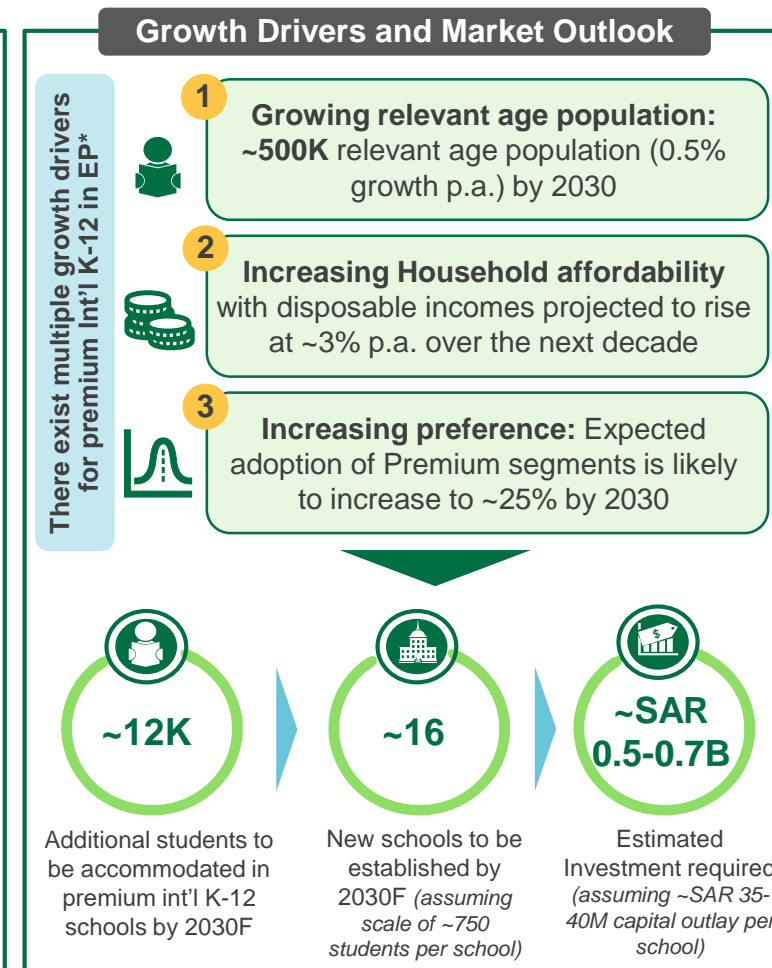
Growth Drivers and Market Outlook

There exist multiple growth drivers for premium Int'l K-12 in EP*

1
Growing relevant age population: ~500K relevant age population (0.5% growth p.a.) by 2030

2
Increasing Household affordability with disposable incomes projected to rise at ~3% p.a. over the next decade

3
Increasing preference: Expected adoption of Premium segments is likely to increase to ~25% by 2030

~12K
Additional students to be accommodated in premium int'l K-12 schools by 2030F

~16
New schools to be established by 2030F (assuming scale of ~750 students per school)

~SAR 0.5-0.7B
Estimated Investment required (assuming ~SAR 35-40M capital outlay per school)